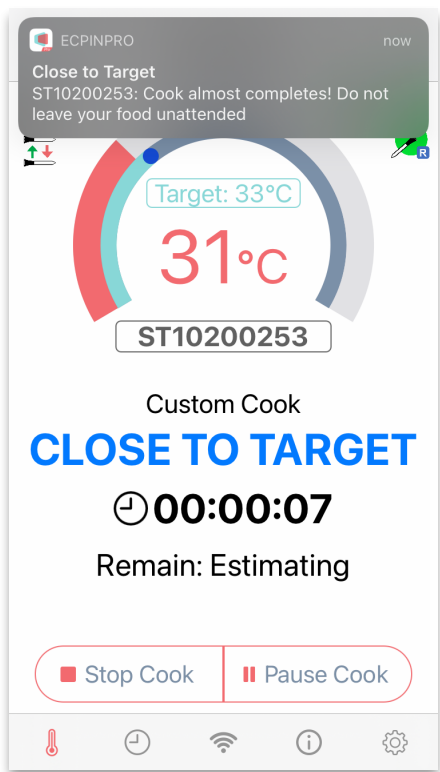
ECPINPRO
now
Close to Target
ST10200253: Cook almost completes! Do not leave your food unattended

R

Target: 33°C
31°C
ST10200253

Custom Cook
CLOSE TO TARGET
00:00:07
Remain: Estimating

Stop Cook
Pause Cook